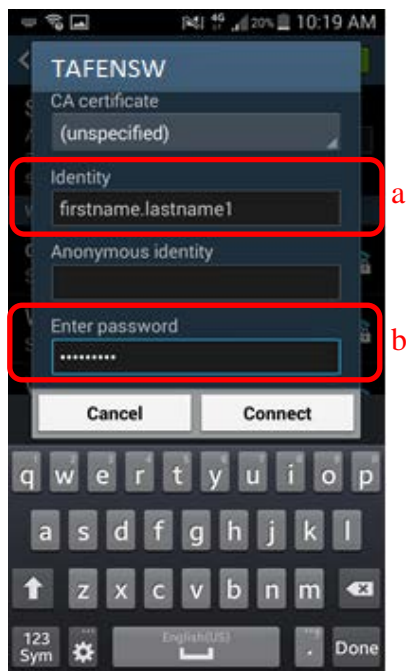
4G 20% 10:19 AM

TAFENSW

CA certificate

(unspecified)

Identity

firstname.lastname1

a

Anonymous identity

Enter password

••••••••••

b

Cancel

Connect

q w e r t y u i o p

a s d f g h j k l

z x c v b n m

123 Sym

English(US)

.

Done